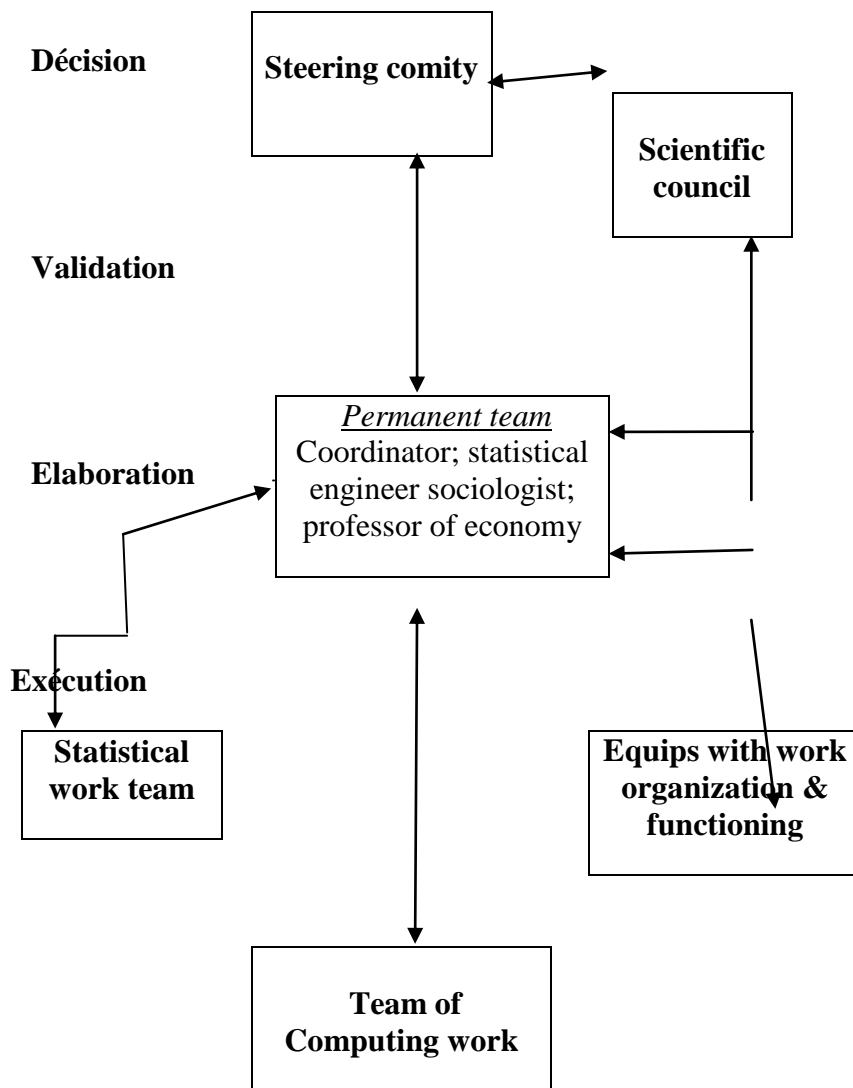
Décision

Steering comity

Scientific council

Validation

Permanent team
Coordinator; statistical engineer sociologist; professor of economy

Elaboration

Exécution

Statistical work team

Equips with work organization & functioning

Team of Computing work